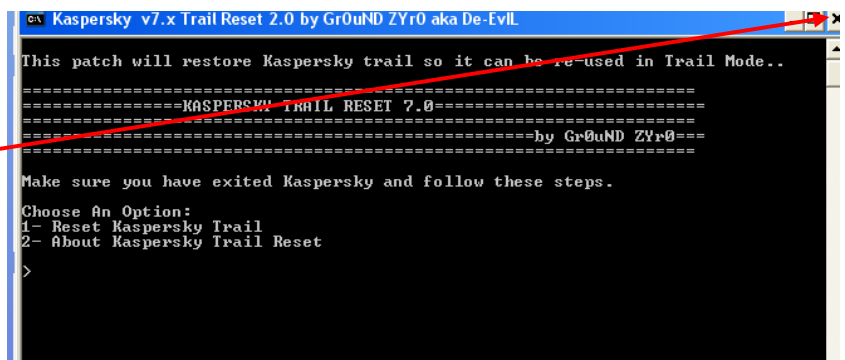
Kaspersky v7.x Trail Reset 2.0 by Gr0uND ZYr0 aka De-EvIL

This patch will restore Kaspersky trail so it can be re-used in Trail Mode..

===================================================================
===============KASPERSKY TRAIL RESET 7.0==========================
===================================================================
==================================================by Gr0uND ZYr0===
===================================================================

Make sure you have exited Kaspersky and follow these steps.

Choose An Option:
1- Reset Kaspersky Trail
2- About Kaspersky Trail Reset

>